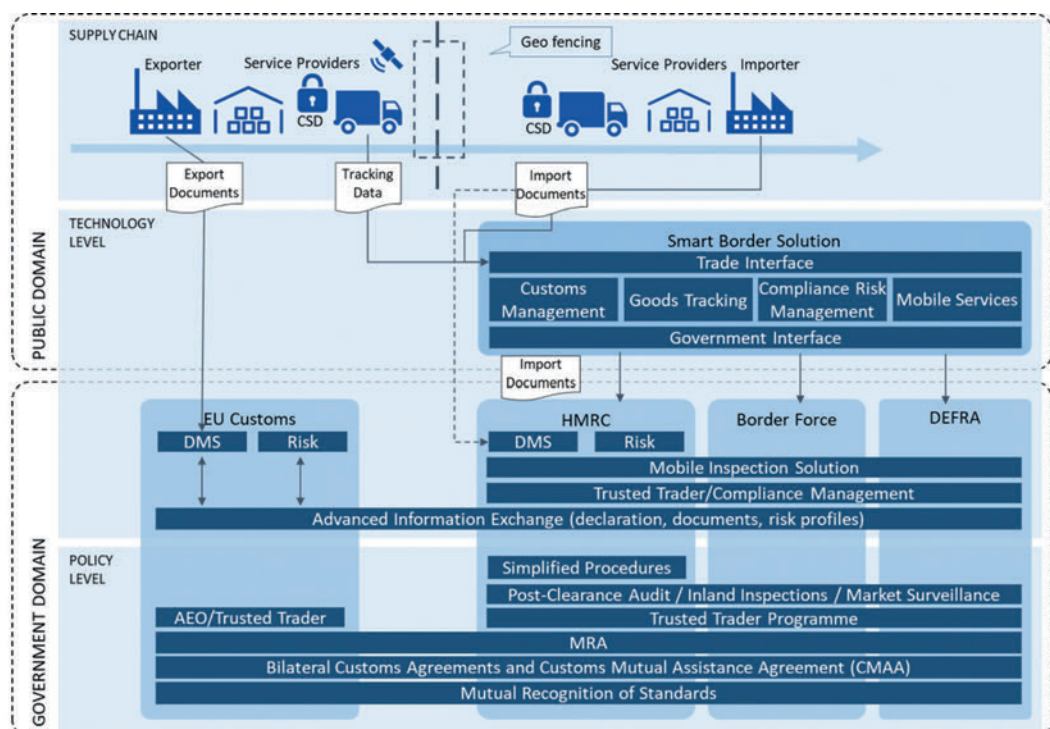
SUPPLY CHAIN

Exporter

Service Providers

CSD

Geo fencing

Service Providers

Importer

CSD

Export Documents

Tracking Data

Import Documents

TECHNOLOGY LEVEL

PUBLIC DOMAIN

Smart Border Solution

Trade Interface

Customs Management

Goods Tracking

Compliance Risk Management

Mobile Services

Government Interface

Import Documents

EU Customs

DMS

Risk

HMRC

DMS

Risk

Border Force

DEFRA

Mobile Inspection Solution

Trusted Trader/Compliance Management

Advanced Information Exchange (declaration, documents, risk profiles)

POLICY LEVEL

GOVERNMENT DOMAIN

Simplified Procedures

Post-Clearance Audit / Inland Inspections / Market Surveillance

AEO/Trusted Trader

Trusted Trader Programme

MRA

Bilateral Customs Agreements and Customs Mutual Assistance Agreement (CMAA)

Mutual Recognition of Standards